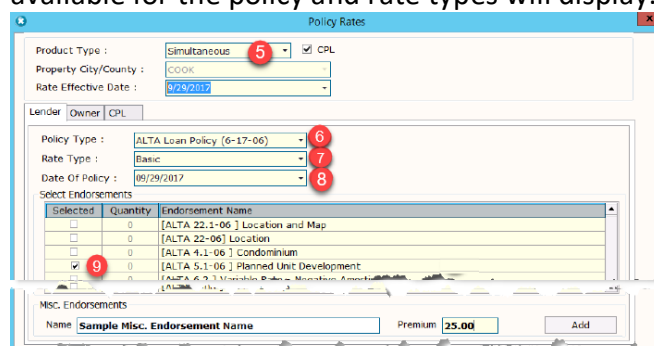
available for the policy and rate types will display.

Policy Rates

Product Type : Simultaneous 5 CPL

Property City/County : COOK

Rate Effective Date : 9/29/2017

Lender Owner CPL

Policy Type : ALTA Loan Policy (6-17-06) 6

Rate Type : Basic 7

Date Of Policy : 09/29/2017 8

Select Endorsements

| Selected | Quantity | Endorsement Name |
|---|---|---|
| | 0 | [ALTA 22.1-06 ] Location and Map |
| | 0 | [ALTA 22-06] Location |
| | 0 | [ALTA 4.1-06 ] Condominium |
| ✔ 9 | 0 | [ALTA 5.1-06 ] Planned Unit Development |
| | 0 | [ALTA 6.2 ] Variable Rate - Negative Amortiz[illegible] |

Misc. Endorsements

Name Sample Misc. Endorsement Name Premium 25.00 Add